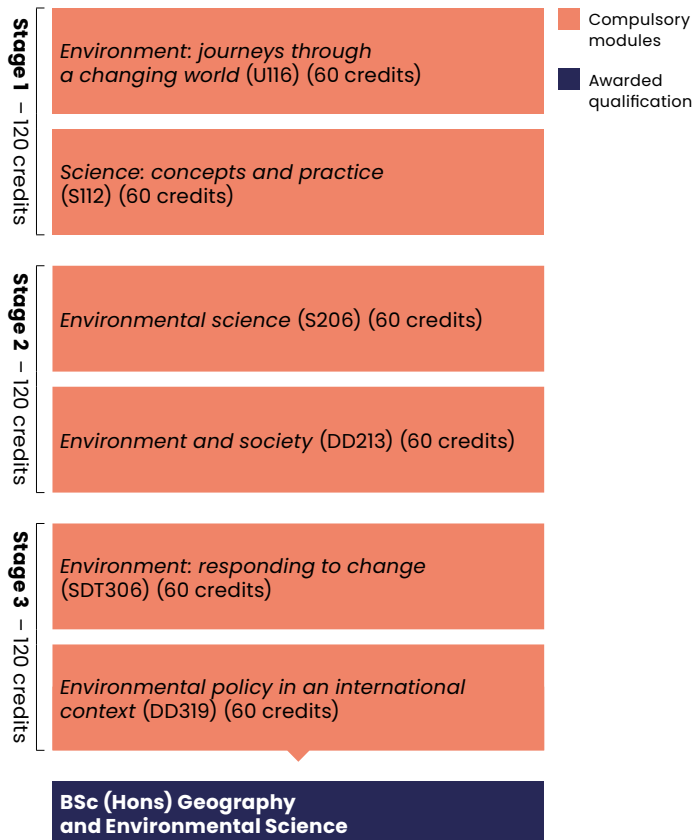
Compulsory modules

Awarded qualification

Stage 1 – 120 credits

Environment: journeys through a changing world (U116) (60 credits)

Science: concepts and practice (S112) (60 credits)

Stage 2 – 120 credits

Environmental science (S206) (60 credits)

Environment and society (DD213) (60 credits)

Stage 3 – 120 credits

Environment: responding to change (SDT306) (60 credits)

Environmental policy in an international context (DD319) (60 credits)

BSc (Hons) Geography and Environmental Science